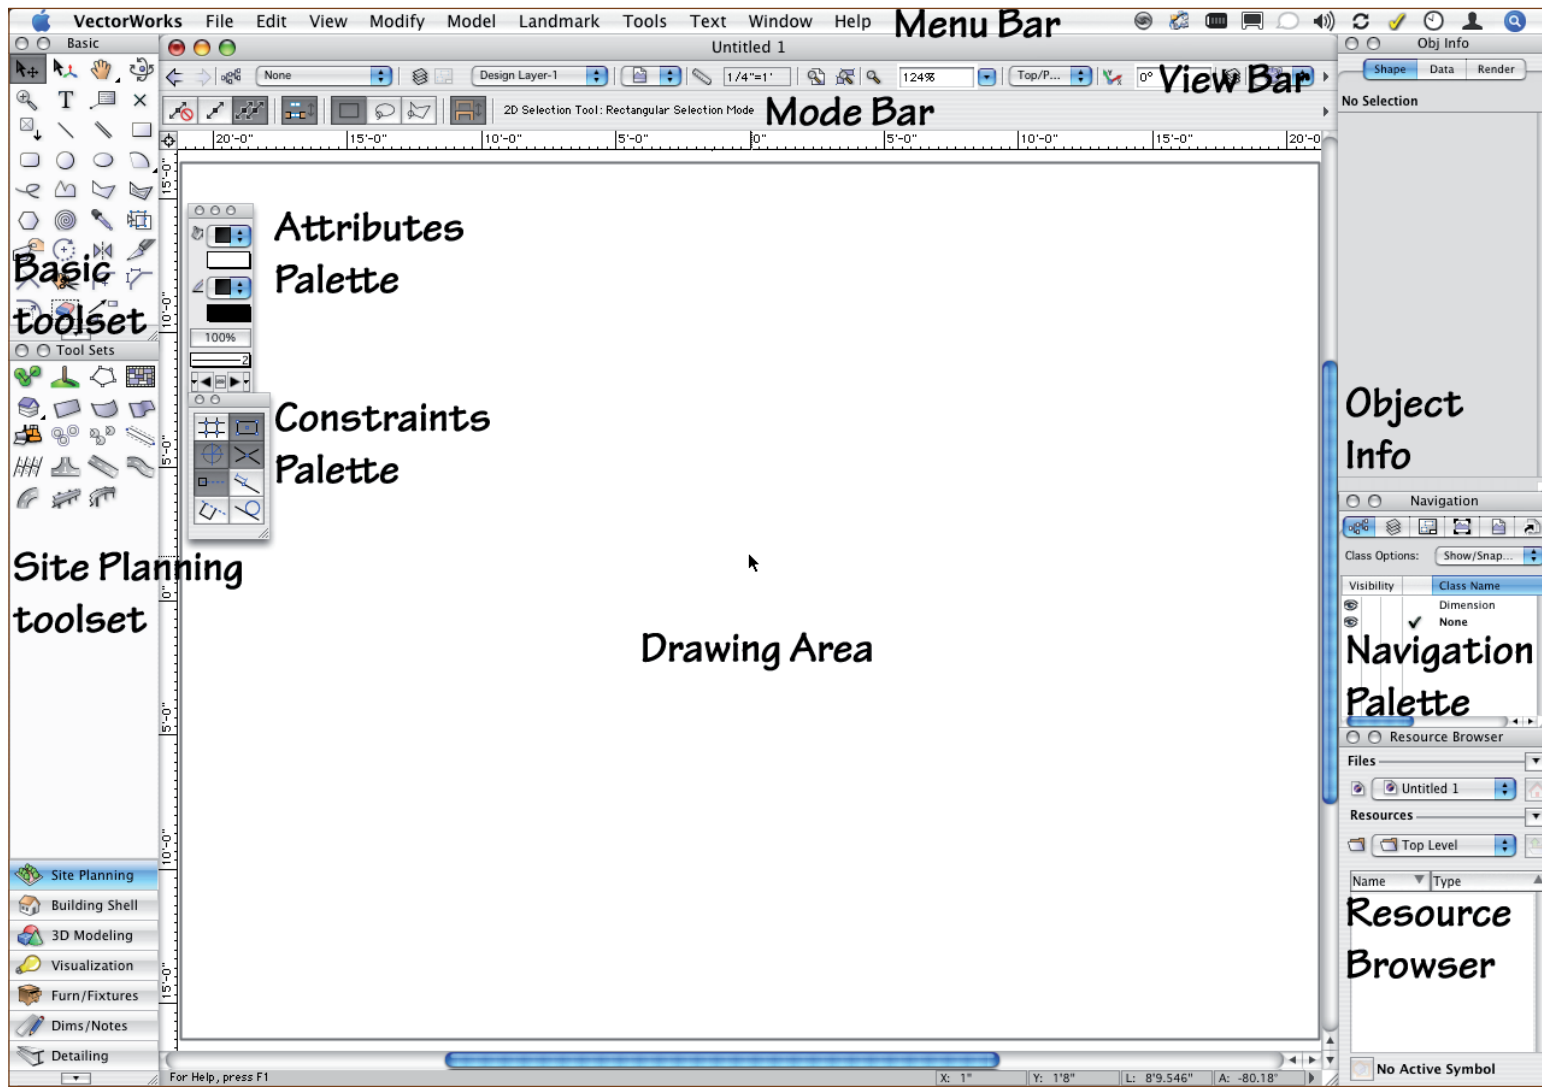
VectorWorks File Edit View Modify Model Landmark Tools Text Window Help Menu Bar

Basic

Untitled 1

Obj Info

None Design Layer-1 1/4"=1' 124% Top/P... 0° View Bar

Shape Data Render

No Selection

2D Selection Tool: Rectangular Selection Mode Mode Bar

20'-0" 15'-0" 10'-0" 5'-0" 0" 5'-0" 10'-0" 15'-0" 20'-0

Attributes Palette

100%

Basic toolset

Tool Sets

Constraints Palette

Object Info

Navigation

Class Options: Show/Snap...

Visibility Class Name

Dimension

None

Navigation Palette

Site Planning toolset

Drawing Area

Resource Browser

Files

Untitled 1

Resources

Top Level

Name Type

Resource Browser

Site Planning

Building Shell

3D Modeling

Visualization

Furn/Fixtures

Dims/Notes

Detailing

For Help, press F1

X: 1" Y: 1'8" L: 8'9.546" A: -80.18°

No Active Symbol